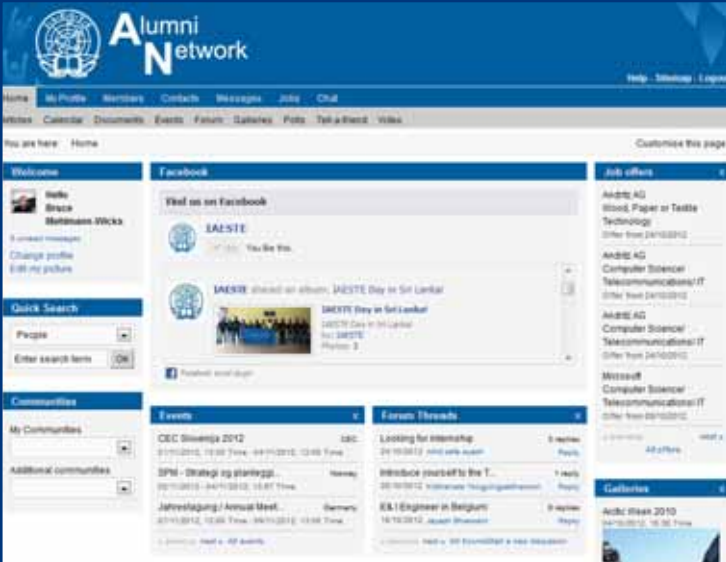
Alumni Network

Help · Sitemap · Logout

Home My Profile Members Contacts Messages Jobs Chat

Articles Calendar Documents Events Forum Galleries Polls Tell a friend Video

You are here: Home

Customise this page

Welcome

Hello Bruce Mohlmann-Wicks

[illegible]

Change profile

Edit my picture

Quick Search

People

Enter search term OK

Communities

My Communities

Additional communities

Facebook

Find us on Facebook

IAESTE

You like this.

IAESTE shared an album: IAESTE Day in Sri Lanka!

IAESTE Day in Sri Lanka!

IAESTE Day in Sri Lanka!

By: IAESTE

Photos: 3

Facebook social plugin

Events

CEC Slovenija 2012

SPM - Strategi og planlegg...

Jahrestagung / Annual Meet...

Forum Threads

Looking for internship

Introduce yourself to the T...

E& I Engineer in Belgium

Job offers

Andritz AG

Wood, Paper or Textile Technology

Andritz AG

Computer Science/ Telecommunications/ IT

Andritz AG

Computer Science/ Telecommunications/ IT

Microsoft

Computer Science/ Telecommunications/ IT

All offers

Galleries

Arctic Week 2010